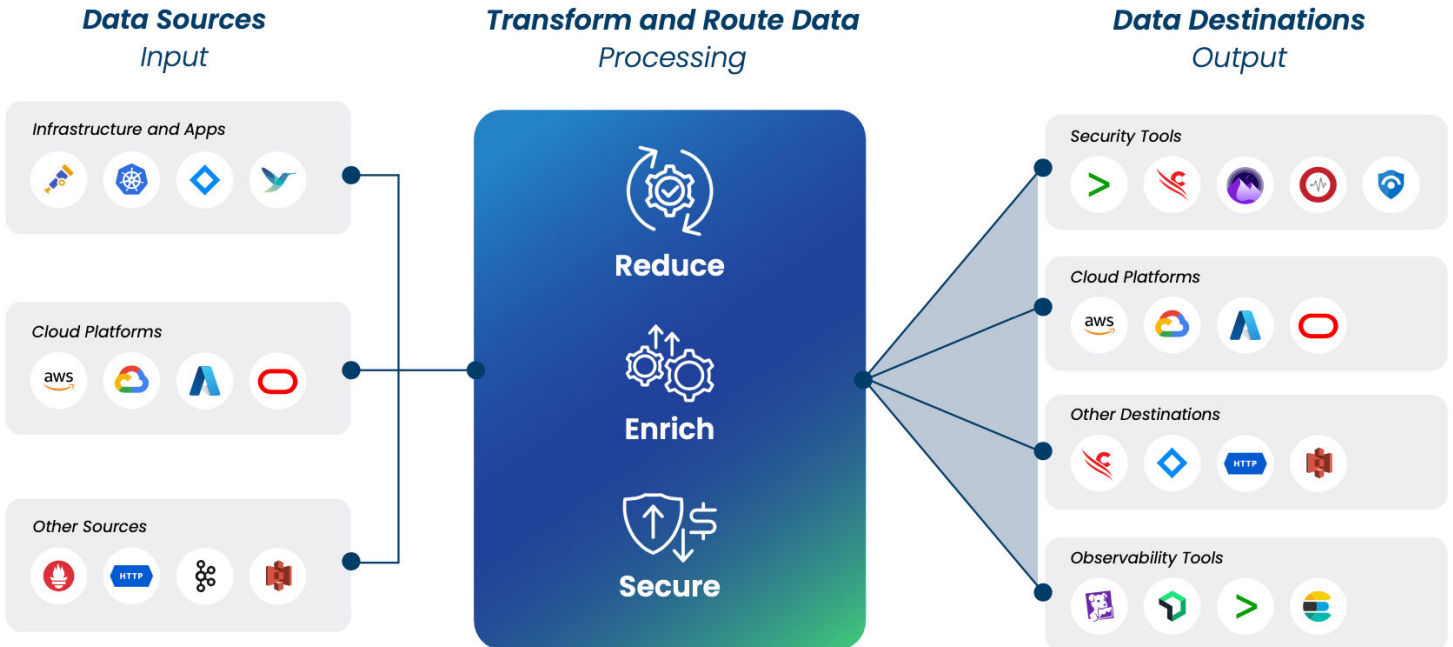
Data Sources
Input

Transform and Route Data
Processing

Data Destinations
Output

Infrastructure and Apps

Cloud Platforms

aws

Other Sources

HTTP

Reduce

Enrich

Secure

Security Tools

Cloud Platforms

aws

Other Destinations

HTTP

Observability Tools